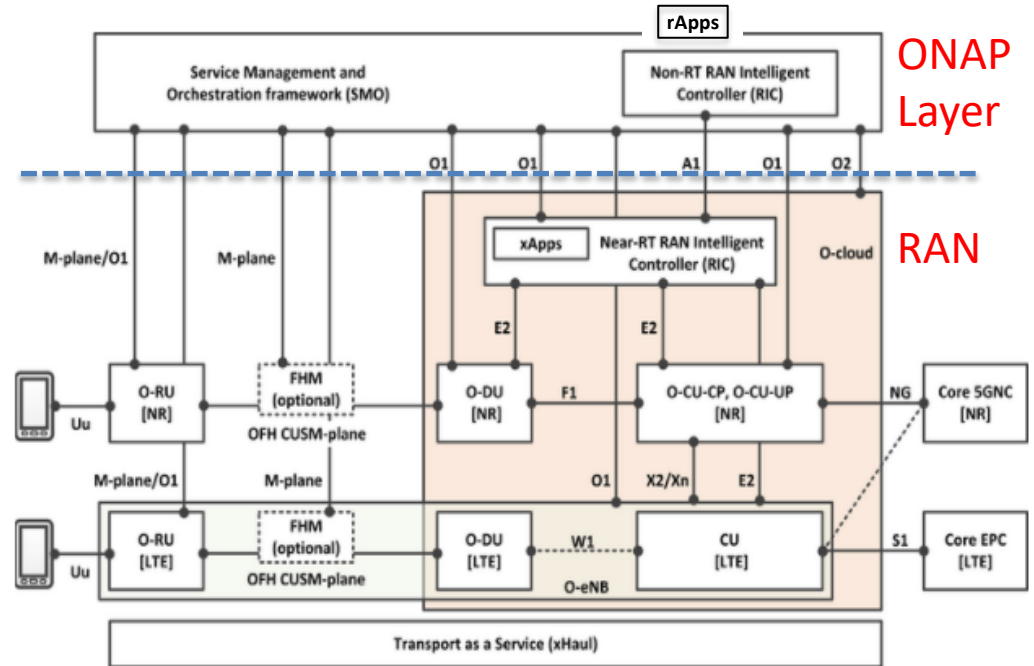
rApps

Service Management and Orchestration framework (SMO)

Non-RT RAN Intelligent Controller (RIC)

ONAP Layer

O1 O1 A1 O1 O2

xApps

Near-RT RAN Intelligent Controller (RIC)

O-cloud

RAN

M-plane/O1

M-plane

E2 E2

O-RU [NR]

FHM (optional)

OFH CUSM-plane

O-DU [NR]

F1

O-CU-CP, O-CU-UP [NR]

NG

Core 5GNC [NR]

Uu

M-plane/O1

M-plane

O1 X2/Xn E2

O-RU [LTE]

FHM (optional)

OFH CUSM-plane

O-DU [LTE]

W1

CU [LTE]

S1

Core EPC [LTE]

Uu

O-eNB

Transport as a Service (xHaul)